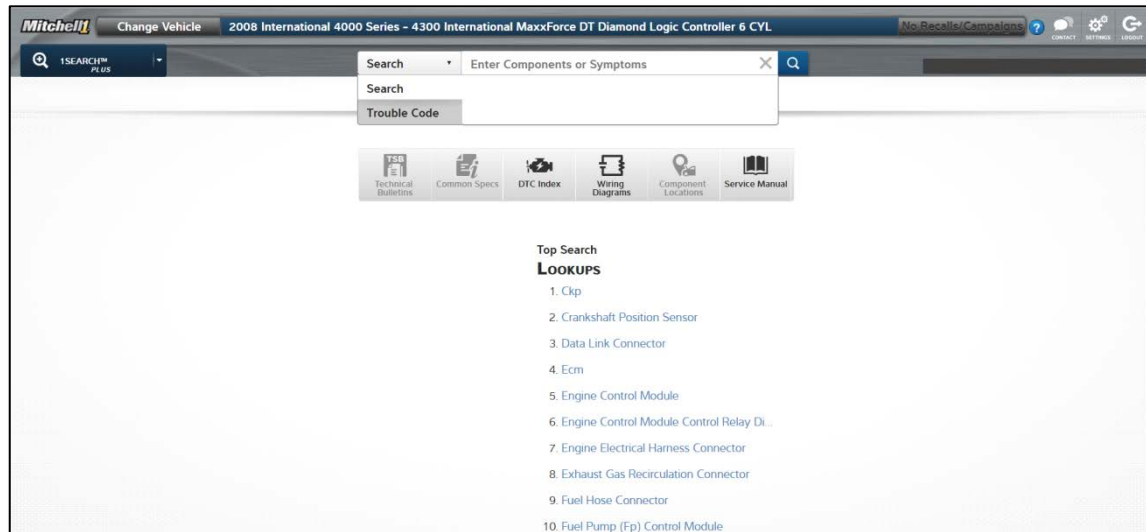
Mitchell1 Change Vehicle 2008 International 4000 Series - 4300 International MaxxForce DT Diamond Logic Controller 6 CYL

No Recalls/Campaigns ? CONTACT SETTINGS LOGOUT

1SEARCH™ PLUS

Search Enter Components or Symptoms

Search
Trouble Code

TSB Technical Bulletins
Common Specs
DTC Index
Wiring Diagrams
Component Locations
Service Manual

Top Search
LOOKUPS

1. Ckp
2. Crankshaft Position Sensor
3. Data Link Connector
4. Ecm
5. Engine Control Module
6. Engine Control Module Control Relay Di...
7. Engine Electrical Harness Connector
8. Exhaust Gas Recirculation Connector
9. Fuel Hose Connector
10. Fuel Pump (Fp) Control Module